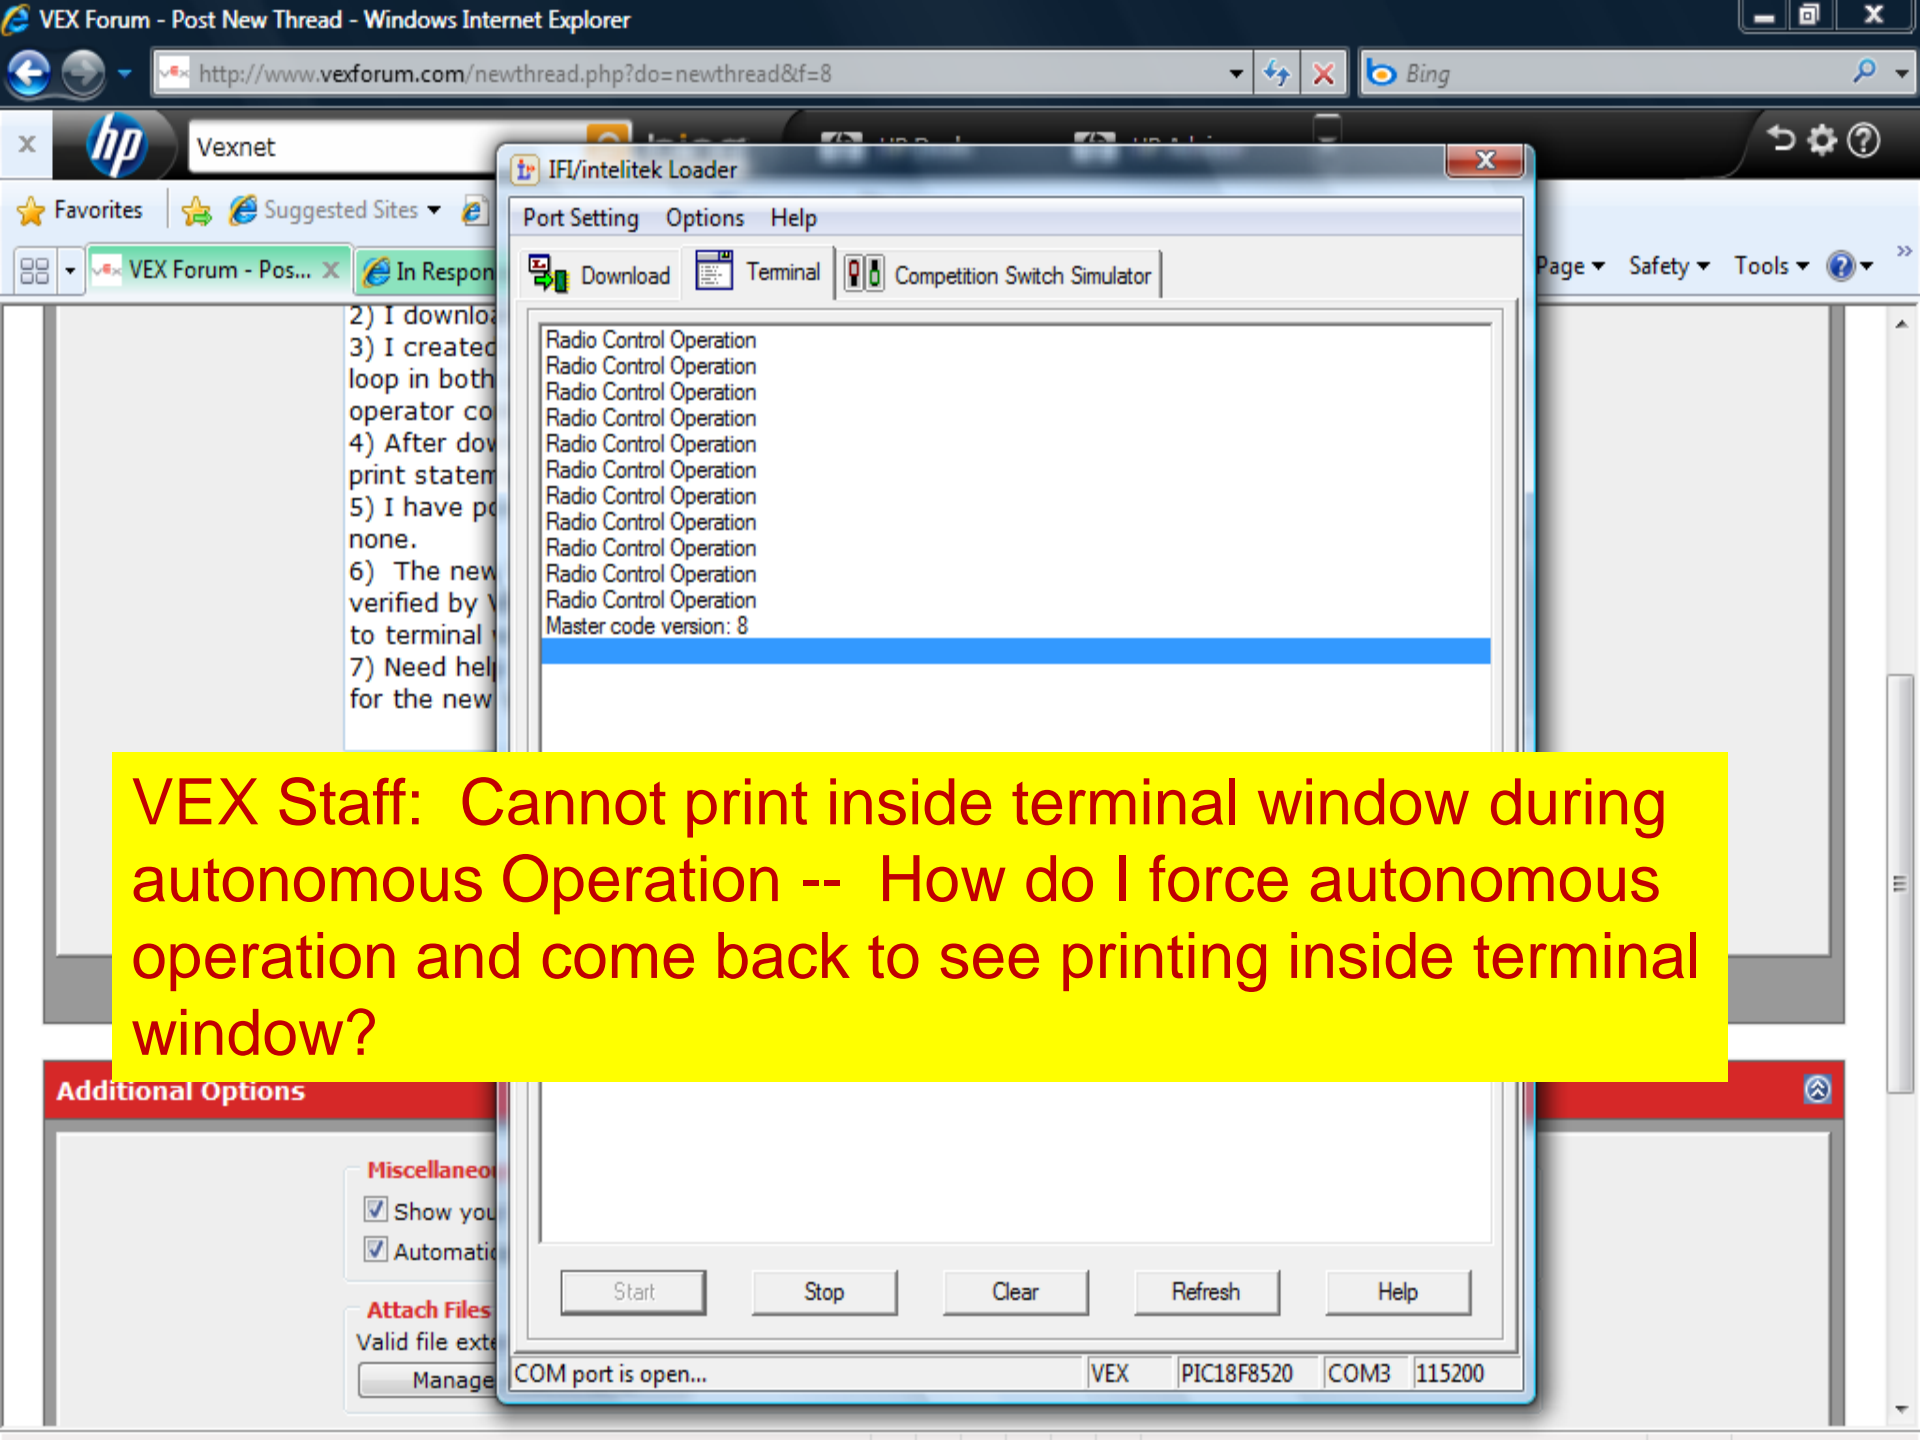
VEX Forum - Post New Thread - Windows Internet Explorer

http://www.vexforum.com/newthread.php?do=newthread&f=8

Bing

Vexnet

Favorites

Suggested Sites

VEX Forum - Pos...

In Respon

Page ▾ Safety ▾ Tools ▾

2) I downlo
3) I created
loop in both
operator co
4) After dov
print statem
5) I have p
none.
6) The new
verified by
to terminal
7) Need hel
for the new

IFI/intelitek Loader

Port Setting Options Help

Download Terminal Competition Switch Simulator

Radio Control Operation
Radio Control Operation
Radio Control Operation
Radio Control Operation
Radio Control Operation
Radio Control Operation
Radio Control Operation
Radio Control Operation
Radio Control Operation
Radio Control Operation
Radio Control Operation
Master code version: 8

VEX Staff: Cannot print inside terminal window during autonomous Operation -- How do I force autonomous operation and come back to see printing inside terminal window?

Additional Options

Miscellaneo
Show you
Automati

Attach Files
Valid file ext
Manage

Start Stop Clear Refresh Help

COM port is open... VEX PIC18F8520 COM3 115200